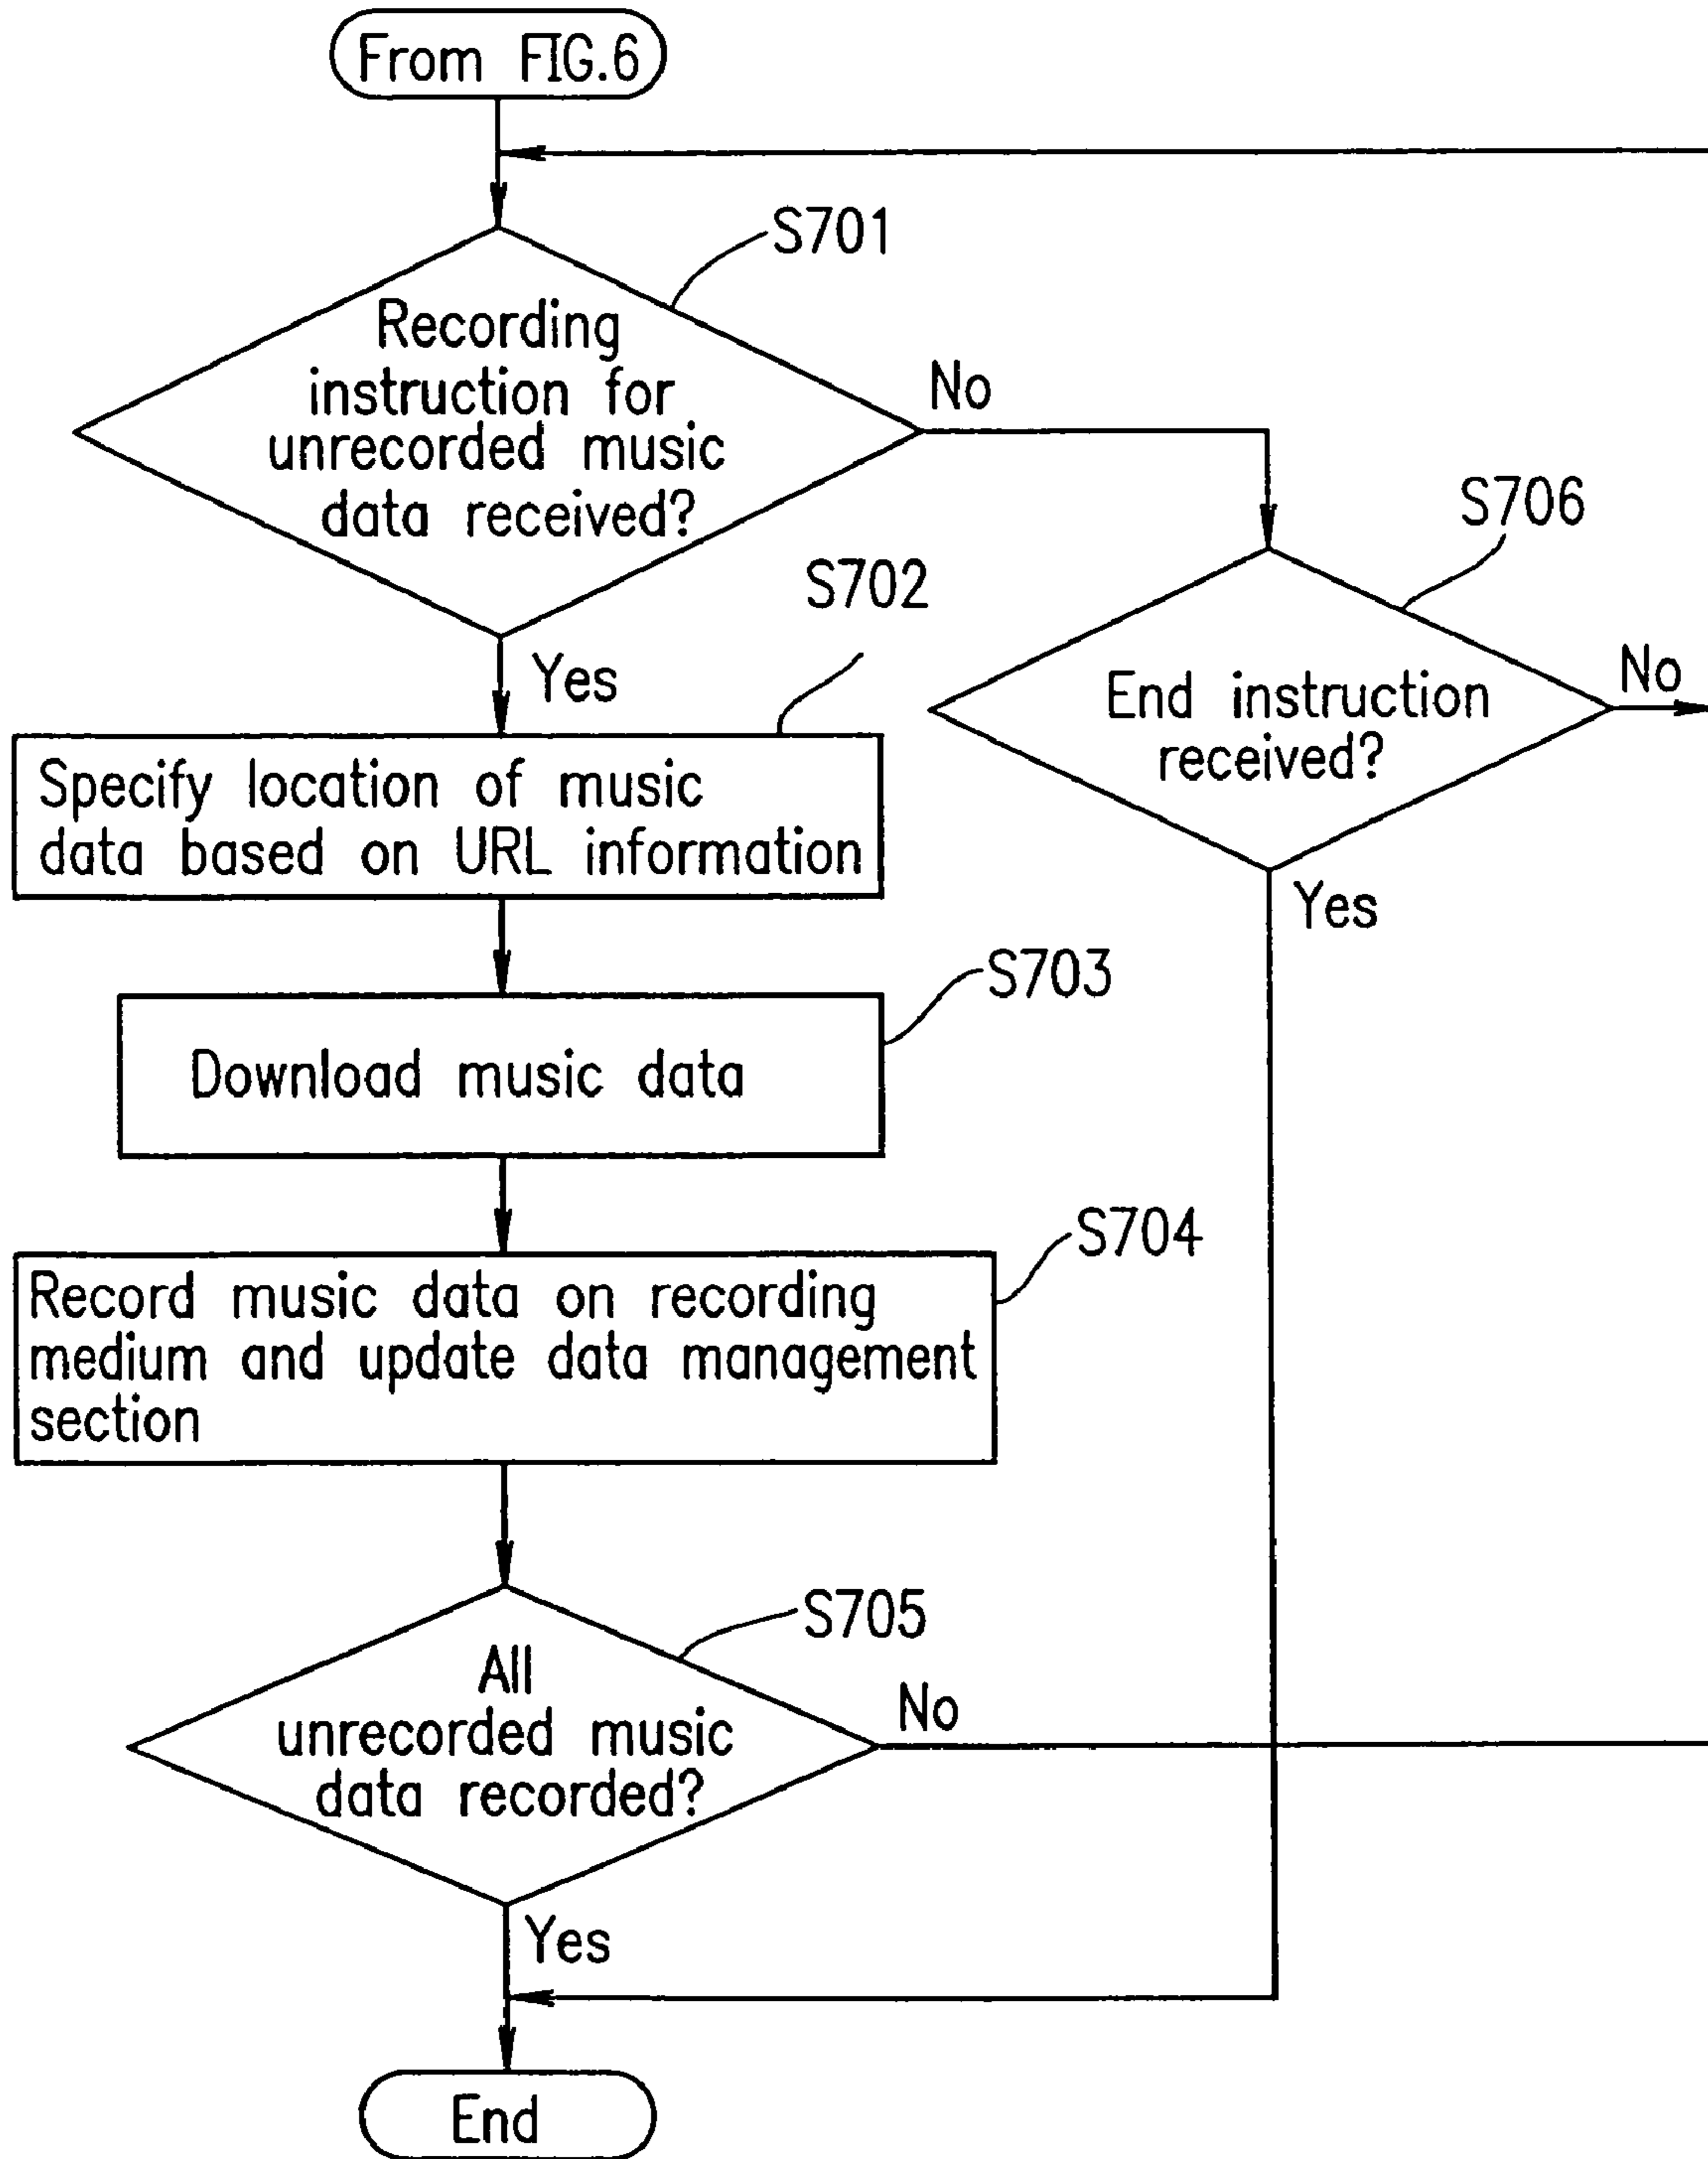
From FIG.6

S701

Recording instruction for unrecorded music data received?

No

S706

S702

Yes

End instruction received?

No

Specify location of music data based on URL information

Yes

S703

Download music data

S704

Record music data on recording medium and update data management section

S705

All unrecorded music data recorded?

No

Yes

End